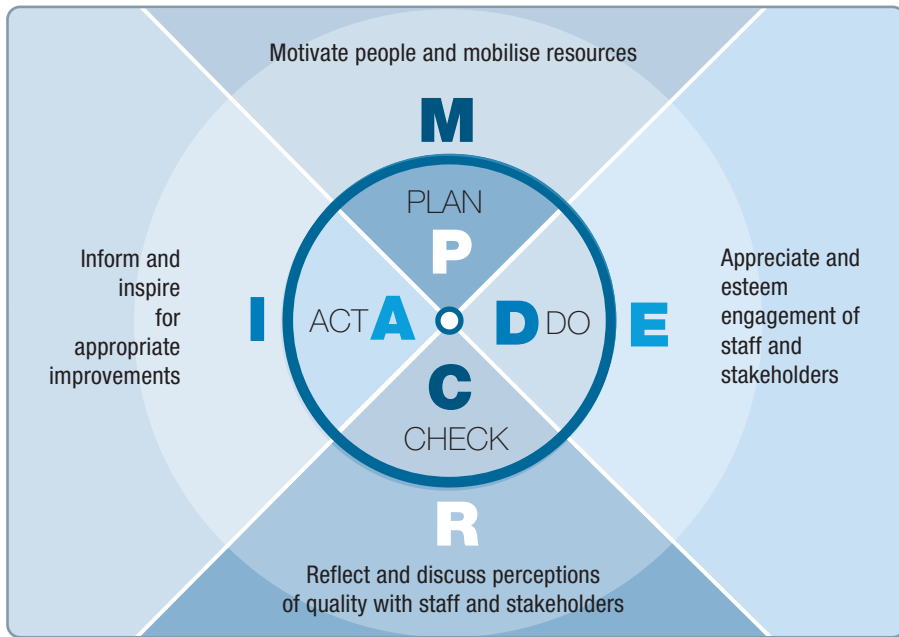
Motivate people and mobilise resources

M

PLAN

P

Inform and inspire for appropriate improvements

I

ACT A

D DO

E

Appreciate and esteem engagement of staff and stakeholders

C

CHECK

R

Reflect and discuss perceptions of quality with staff and stakeholders